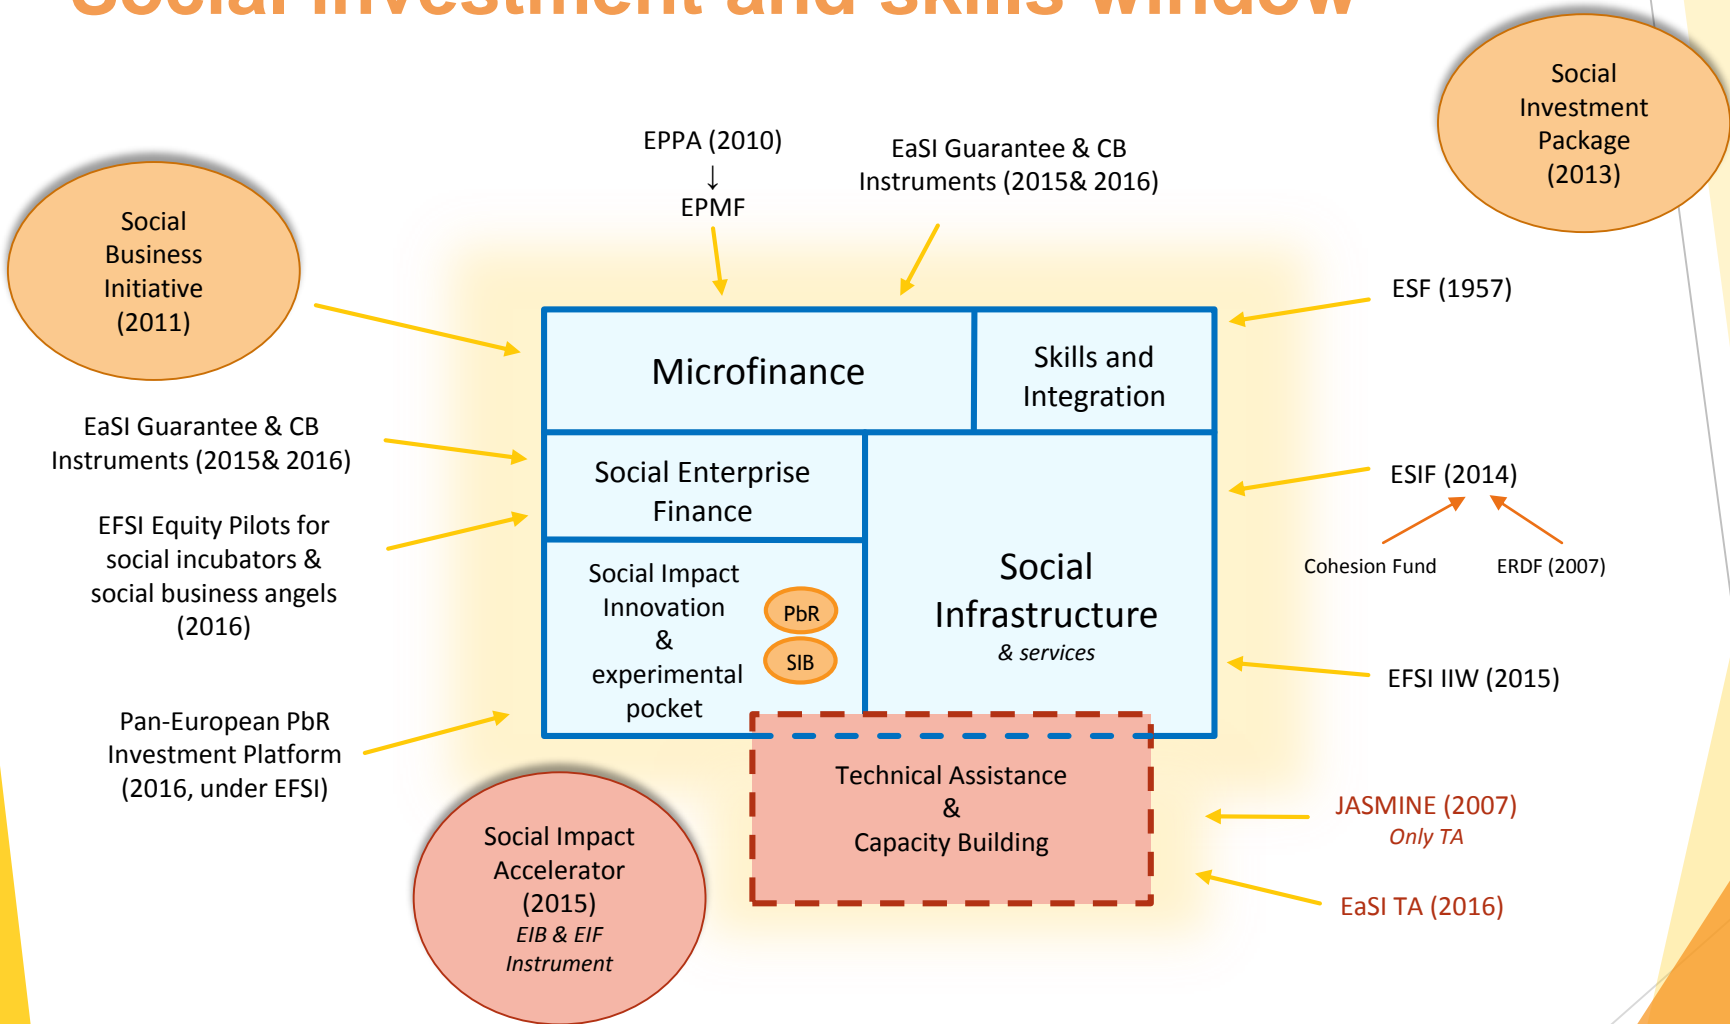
Social Investment and Skills Window

Social Investment Package (2013)

Social Business Initiative (2011)

EPPA (2010)
↓
EPMF

EaSI Guarantee & CB Instruments (2015& 2016)

ESF (1957)

Microfinance

Skills and Integration

EaSI Guarantee & CB Instruments (2015& 2016)

Social Enterprise Finance

ESIF (2014)

Cohesion Fund

ERDF (2007)

EFSI Equity Pilots for social incubators & social business angels (2016)

Social Impact Innovation & experimental pocket

PbR

SIB

Social Infrastructure
& services

EFSI IIW (2015)

Pan-European PbR Investment Platform (2016, under EFSI)

Technical Assistance
&
Capacity Building

JASMINE (2007)
Only TA

Social Impact Accelerator (2015)
EIB & EIF Instrument

EaSI TA (2016)